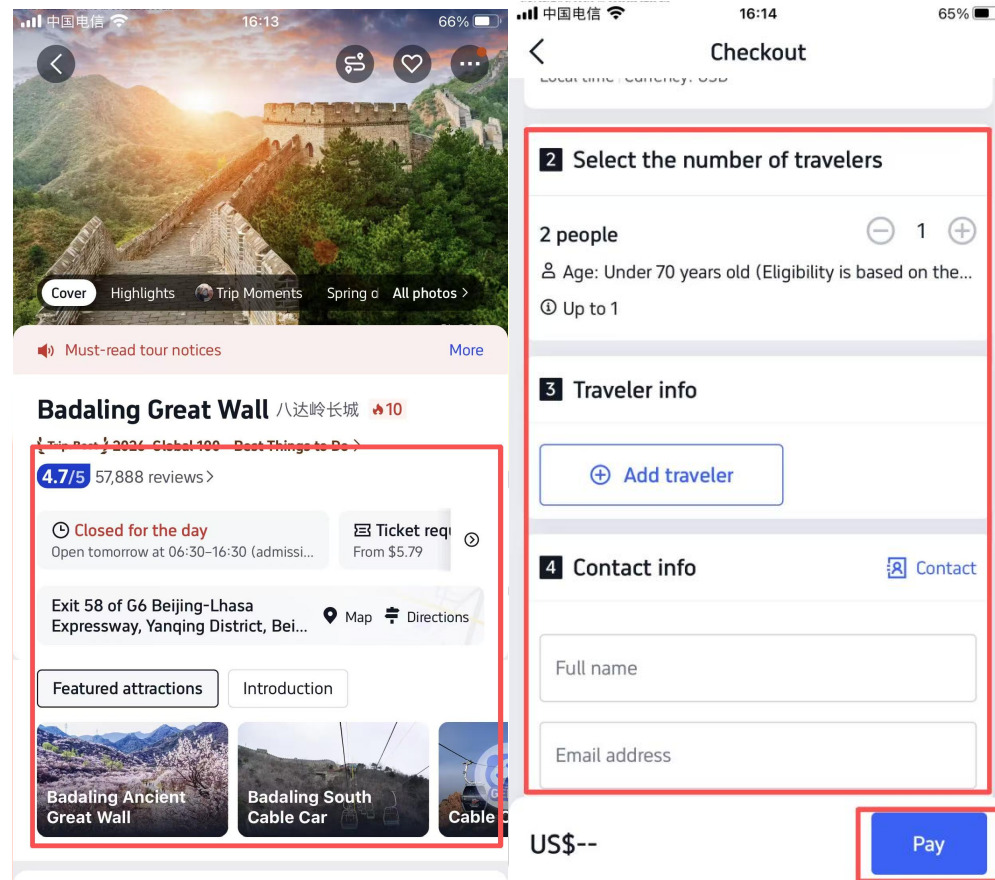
中国电信 16:13 66%

Cover Highlights Trip Moments Spring c All photos >

Must-read tour notices More

Badaling Great Wall 八达岭长城 10

Trip Best 2024 Global 100 - Best Things to Do >

4.7/5 57,888 reviews >

Closed for the day
Open tomorrow at 06:30–16:30 (admissi...

Ticket requ
From $5.79

Exit 58 of G6 Beijing-Lhasa Expressway, Yanqing District, Bei...

Map Directions

Featured attractions Introduction

Badaling Ancient Great Wall

Badaling South Cable Car

Cable

中国电信 16:14 65%

Checkout

Local time | Currency: USD

2 Select the number of travelers

2 people 1

Age: Under 70 years old (Eligibility is based on the...

Up to 1

3 Traveler info

Add traveler

4 Contact info Contact

Full name

Email address

US$--

Pay